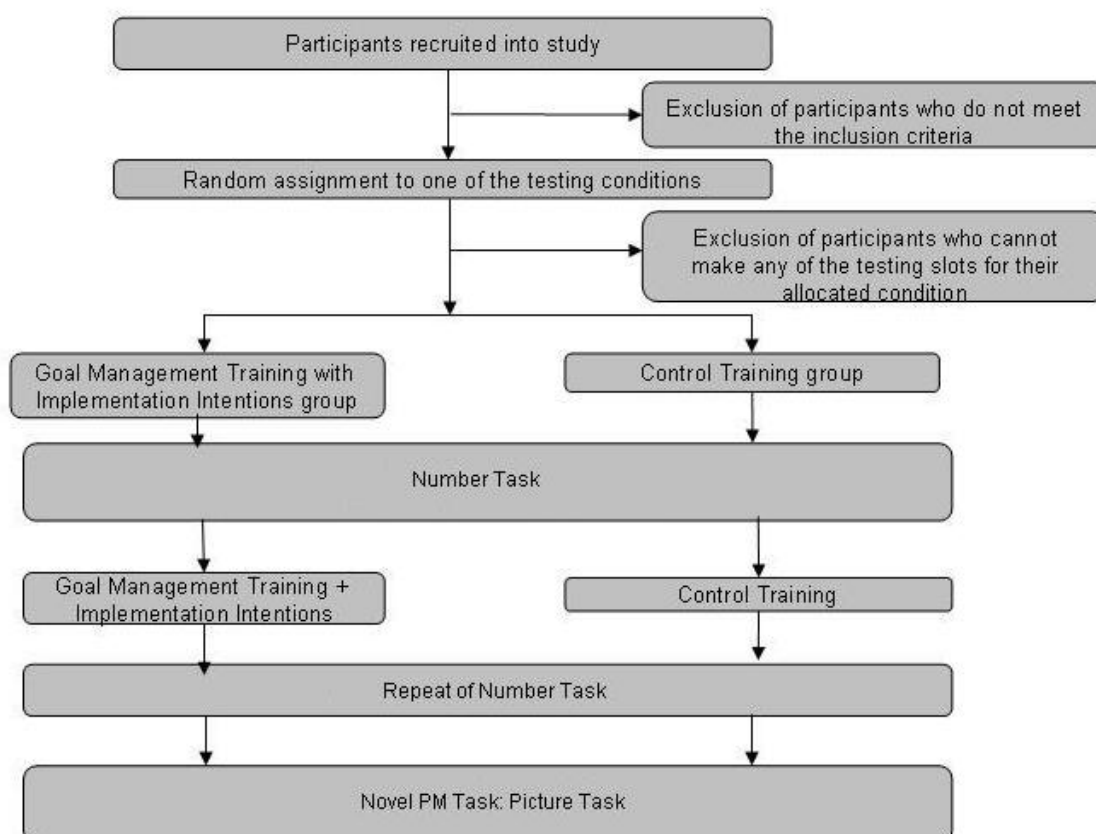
Participants recruited into study

Exclusion of participants who do not meet the inclusion criteria

Random assignment to one of the testing conditions

Exclusion of participants who cannot make any of the testing slots for their allocated condition

Goal Management Training with Implementation Intentions group

Control Training group

Number Task

Goal Management Training + Implementation Intentions

Control Training

Repeat of Number Task

Novel PM Task: Picture Task